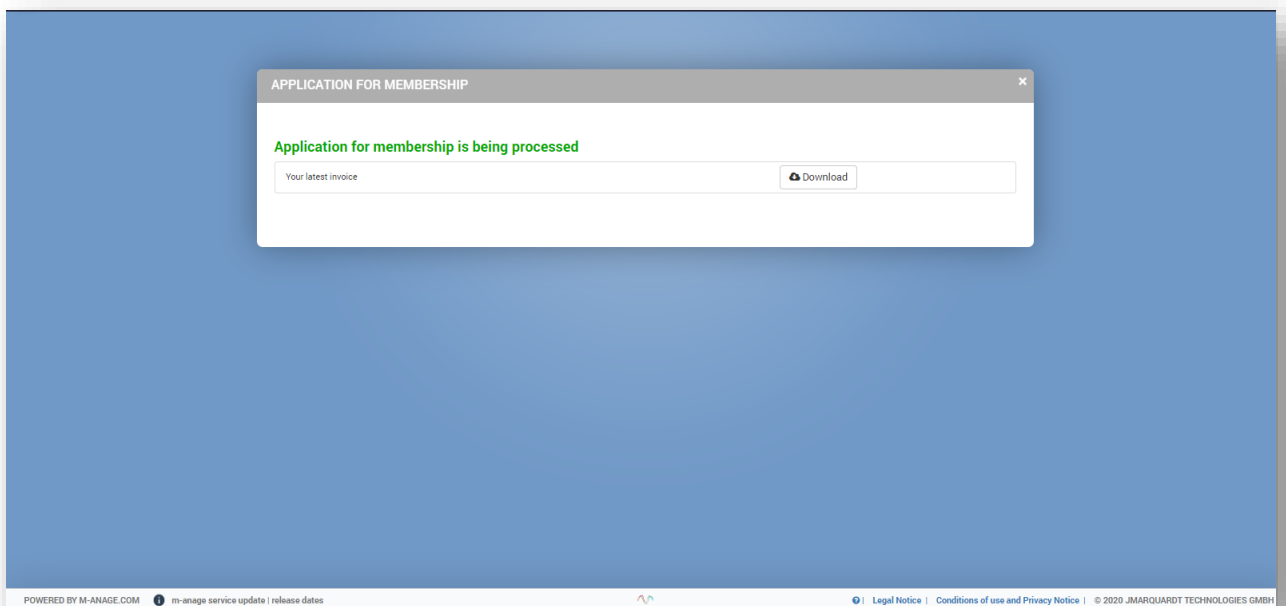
APPLICATION FOR MEMBERSHIP ×

Application for membership is being processed

Your latest invoice

Download

POWERED BY M-ANAGE.COM m-anage service update | release dates

| Legal Notice | Conditions of use and Privacy Notice | © 2020 JMARQUARDT TECHNOLOGIES GMBH